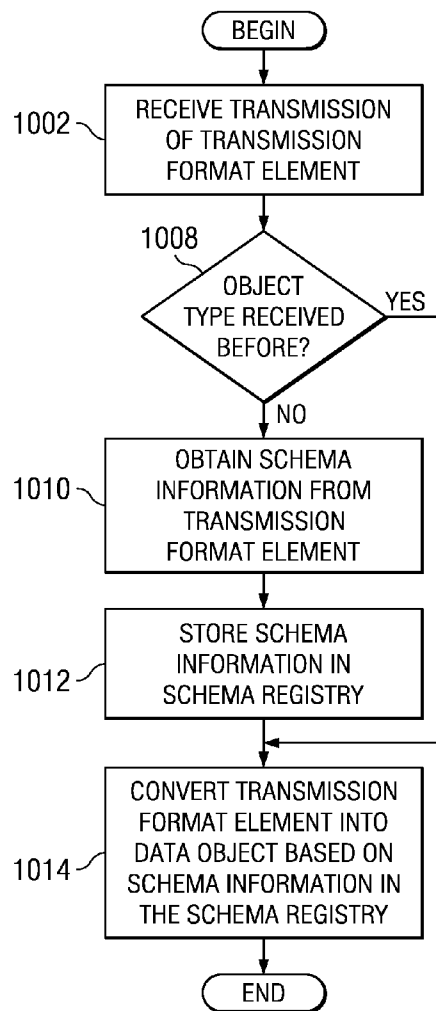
BEGIN

1002 RECEIVE TRANSMISSION OF TRANSMISSION FORMAT ELEMENT

1008 OBJECT TYPE RECEIVED BEFORE?

YES

NO

1010 OBTAIN SCHEMA INFORMATION FROM TRANSMISSION FORMAT ELEMENT

1012 STORE SCHEMA INFORMATION IN SCHEMA REGISTRY

1014 CONVERT TRANSMISSION FORMAT ELEMENT INTO DATA OBJECT BASED ON SCHEMA INFORMATION IN THE SCHEMA REGISTRY

END